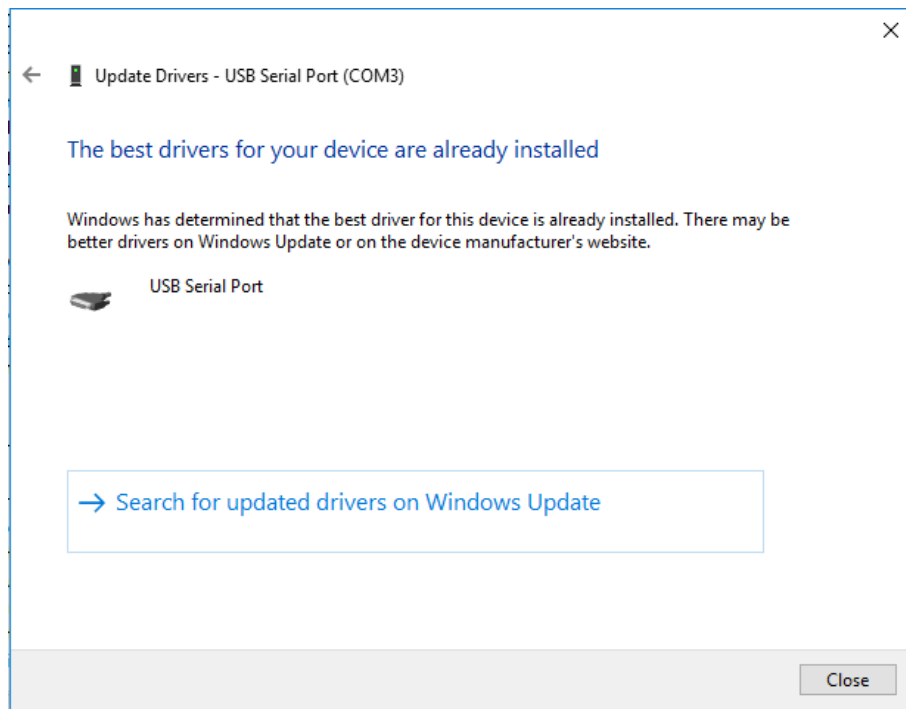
Update Drivers - USB Serial Port (COM3)

The best drivers for your device are already installed

Windows has determined that the best driver for this device is already installed. There may be better drivers on Windows Update or on the device manufacturer's website.

USB Serial Port

→ Search for updated drivers on Windows Update

Close